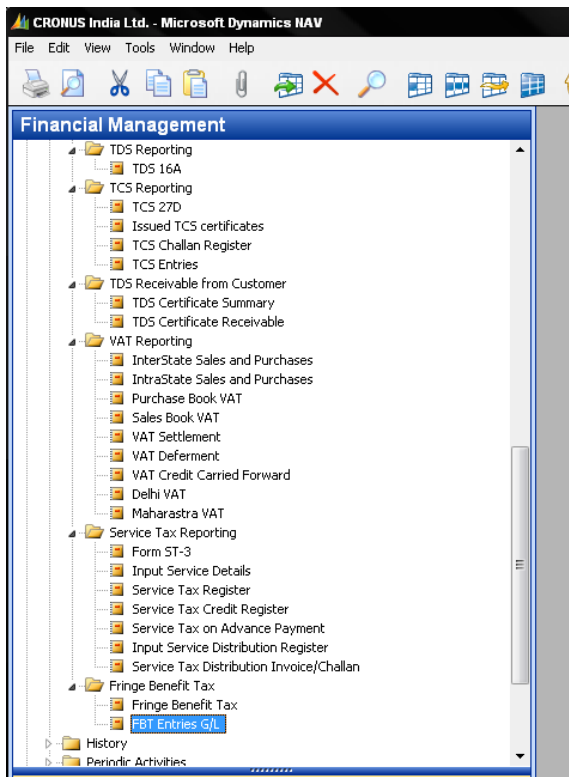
CRONUS India Ltd. - Microsoft Dynamics NAV

File Edit View Tools Window Help

Financial Management

TDS Reporting
TDS 16A
TCS Reporting
TCS 27D
Issued TCS certificates
TCS Challan Register
TCS Entries
TDS Receivable from Customer
TDS Certificate Summary
TDS Certificate Receivable
VAT Reporting
InterState Sales and Purchases
IntraState Sales and Purchases
Purchase Book VAT
Sales Book VAT
VAT Settlement
VAT Deferment
VAT Credit Carried Forward
Delhi VAT
Maharastra VAT
Service Tax Reporting
Form ST-3
Input Service Details
Service Tax Register
Service Tax Credit Register
Service Tax on Advance Payment
Input Service Distribution Register
Service Tax Distribution Invoice/Challan
Fringe Benefit Tax
Fringe Benefit Tax
FBT Entries G/L
History
Periodic Activities